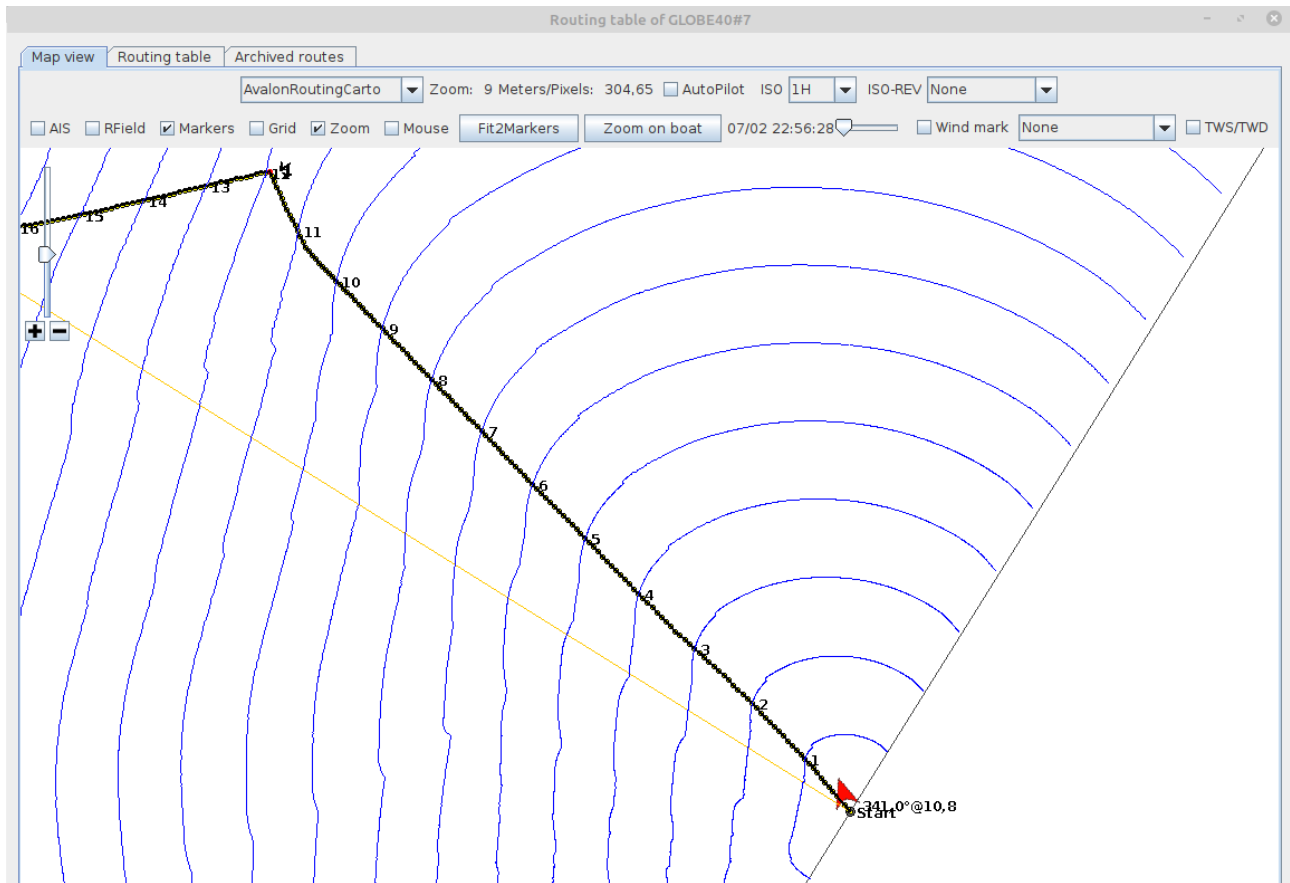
Routing table of GLOBE40#7

Map view | Routing table | Archived routes

AvalonRoutingCarto Zoom: 9 Meters/Pixels: 304,65 AutoPilot ISO 1H ISO-REV None

AIS RField Markers Grid Zoom Mouse Fit2Markers Zoom on boat 07/02 22:56:28 Wind mark None TWS/TWD

+ −

16 15 14 13 12 11 10 9 8 7 6 5 4 3 2 1

341,0°@10,8
Start